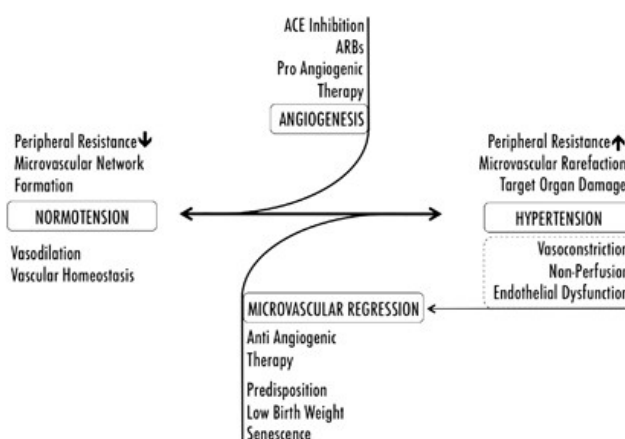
ACE Inhibition
ARBs
Pro Angiogenic Therapy

ANGIOGENESIS

Peripheral Resistance ↓
Microvascular Network Formation

NORMOTENSION

Vasodilation
Vascular Homeostasis

Peripheral Resistance ↑
Microvascular Rarefaction
Target Organ Damage

HYPERTENSION

Vasoconstriction
Non-Perfusion
Endothelial Dysfunction

MICROVASCULAR REGRESSION

Anti Angiogenic Therapy

Predisposition
Low Birth Weight
Senescence